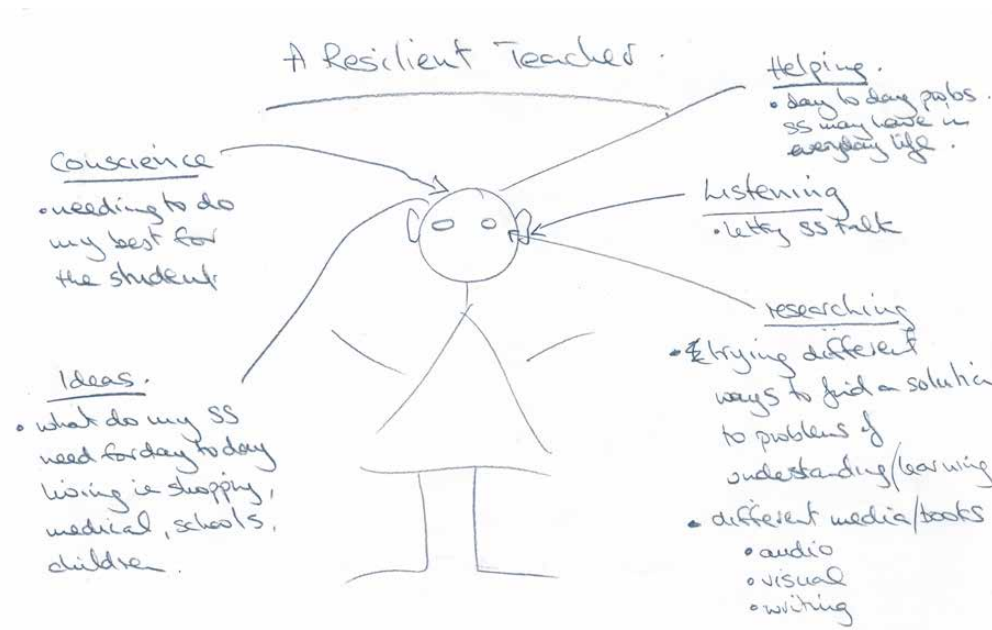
A Resilient Teacher.

Helping.
• day to day probs. SS may have in everyday life.

Conscience
• needing to do my best for the student

Listening
• letting SS talk

researching
• & trying different ways to find a solution to problems of understanding/learning
• different media/books
• audio
• visual
• writing

Ideas.
• what do my SS need for day to day living ie shopping, medical, schools, children.